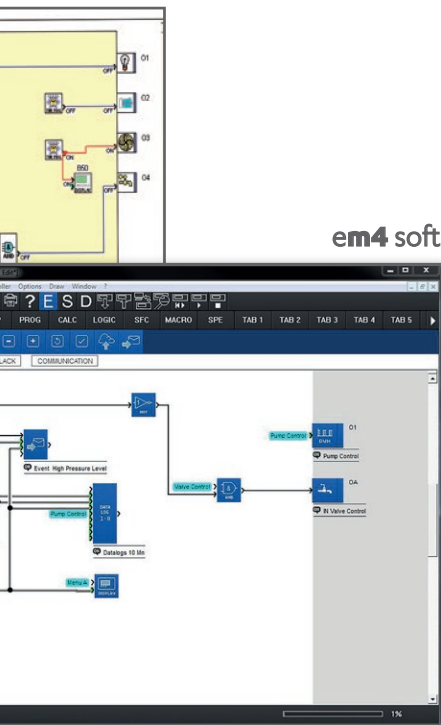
OFF
O1
OFF
O2
ON
O3
BSD
ON
TOGGLE
OFF
O4
OFF
AND
OFF

em4 soft

Edit
ller Options Draw Window ?
? E S D
PROG CALC LOGIC SFC MACRO SPE TAB 1 TAB 2 TAB 3 TAB 4 TAB 5
LACK COMMUNICATION

NOT
Pump Control
O1
Pump Control
Event High Pressure Level
Valve Control
OA
IN Valve Control
Pump Control
DATA LOG
Datalogs 10 Mn
Menu A
DISPLAY
1%